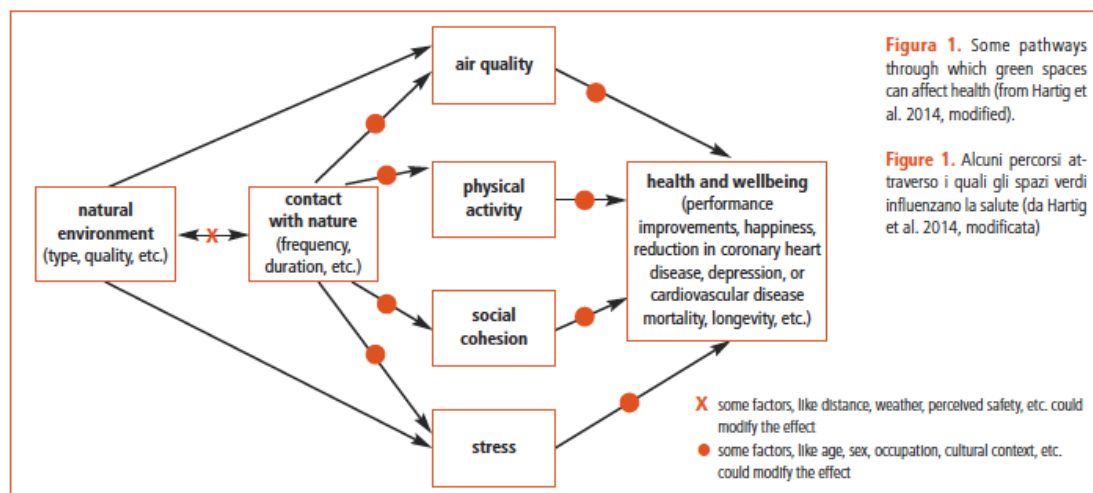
natural environment (type, quality, etc.)

X

contact with nature (frequency, duration, etc.)

air quality

physical activity

social cohesion

stress

health and wellbeing (performance improvements, happiness, reduction in coronary heart disease, depression, or cardiovascular disease mortality, longevity, etc.)

Figura 1. Some pathways through which green spaces can affect health (from Hartig et al. 2014, modified).

Figure 1. Alcuni percorsi attraverso i quali gli spazi verdi influenzano la salute (da Hartig et al. 2014, modificata)

X some factors, like distance, weather, perceived safety, etc. could modify the effect

● some factors, like age, sex, occupation, cultural context, etc. could modify the effect